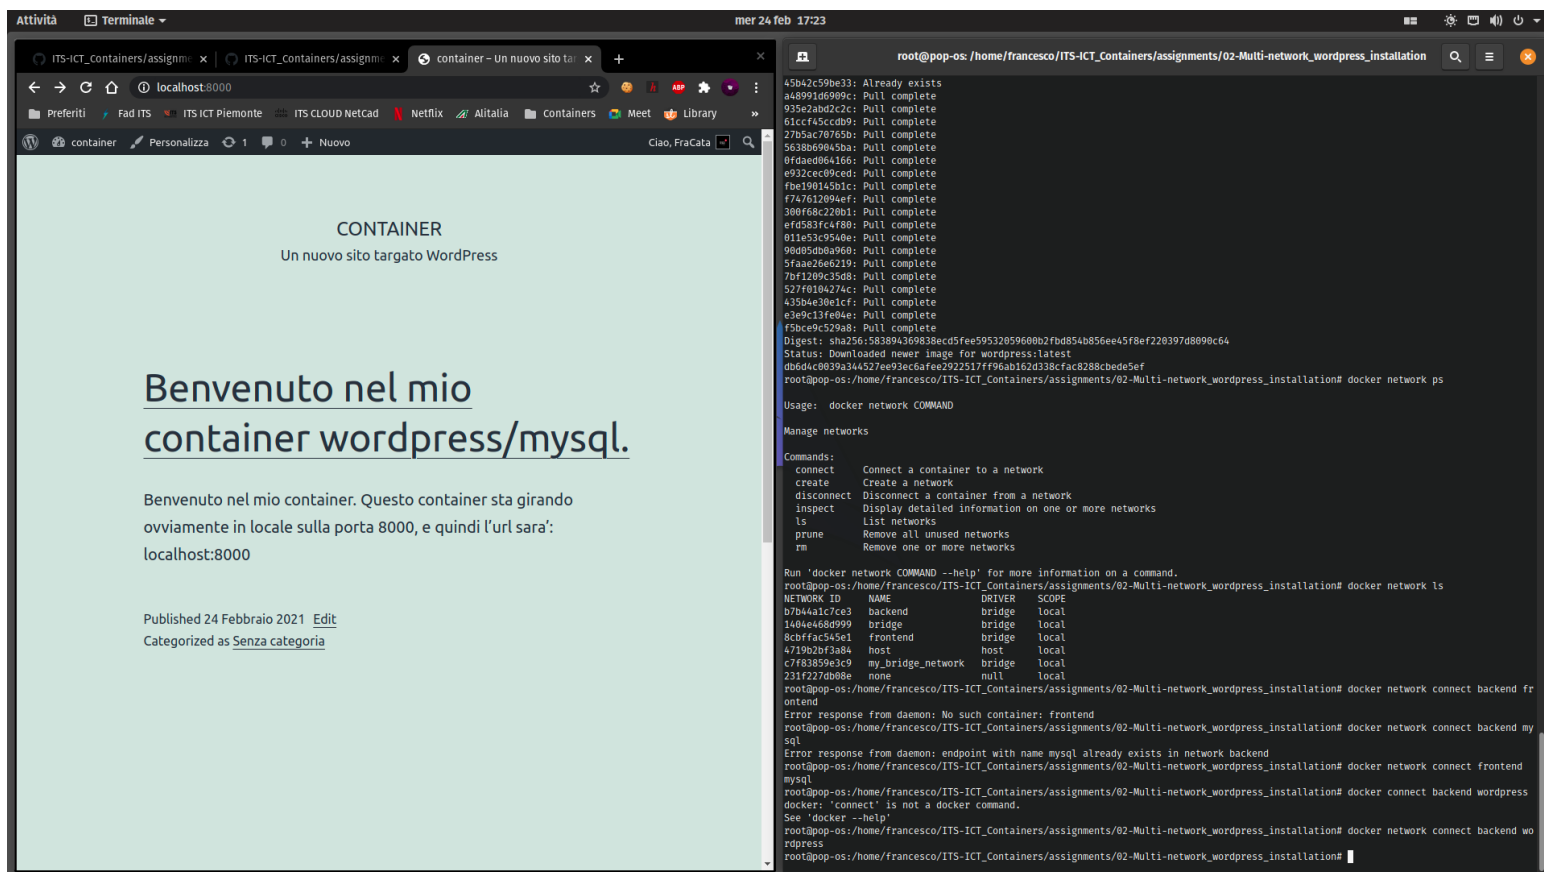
Attività Terminale mer 24 feb 17:23

ITS-ICT_Containers/assignm ×
ITS-ICT_Containers/assignm ×
container – Un nuovo sito ta ×
+

localhost:8000

Preferiti Fad ITS ITS ICT Piemonte ITS CLOUD NetCad Netflix Alitalia Containers Meet Library »

container Personalizza 1 0 + Nuovo Ciao, FraCata

CONTAINER
Un nuovo sito targato WordPress

Benvenuto nel mio container wordpress/mysql.

Benvenuto nel mio container. Questo container sta girando ovviamente in locale sulla porta 8000, e quindi l'url sara': localhost:8000

Published 24 Febbraio 2021 Edit
Categorized as Senza categoria

root@pop-os: /home/francesco/ITS-ICT_Containers/assignments/02-Multi-network_wordpress_installation

45b42c59be33: Already exists
a48991d6909c: Pull complete
935e2abd2c2c: Pull complete
61ccf45ccdb9: Pull complete
27b5ac70765b: Pull complete
5638b69045ba: Pull complete
0fdaed064166: Pull complete
e932cec09ced: Pull complete
fbe190145b1c: Pull complete
f747612094ef: Pull complete
300f68c220b1: Pull complete
efd583fc4f80: Pull complete
011e53c9540e: Pull complete
90d05db0a960: Pull complete
5faae26e6219: Pull complete
7bf1209c35d8: Pull complete
527f0104274c: Pull complete
435b4e30e1cf: Pull complete
e3e9c13fe04e: Pull complete
f5bce9c529a8: Pull complete
Digest: sha256:583894369838ecd5fee59532059600b2fbd854b856ee45f8ef220397d8090c64
Status: Downloaded newer image for wordpress:latest
db6d4c0039a344527ee93ec6afee2922517ff96ab162d338cfac8288cbede5ef
root@pop-os:/home/francesco/ITS-ICT_Containers/assignments/02-Multi-network_wordpress_installation# docker network ps

Usage:  docker network COMMAND

Manage networks

Commands:
  connect     Connect a container to a network
  create      Create a network
  disconnect  Disconnect a container from a network
  inspect     Display detailed information on one or more networks
  ls          List networks
  prune       Remove all unused networks
  rm          Remove one or more networks

Run 'docker network COMMAND --help' for more information on a command.
root@pop-os:/home/francesco/ITS-ICT_Containers/assignments/02-Multi-network_wordpress_installation# docker network ls

| NETWORK ID | NAME | DRIVER | SCOPE |
|---|---|---|---|
| b7b44a1c7ce3 | backend | bridge | local |
| 1404e468d999 | bridge | bridge | local |
| 8cbffac545e1 | frontend | bridge | local |
| 4719b2bf3a84 | host | host | local |
| c7f83859e3c9 | my_bridge_network | bridge | local |
| 231f227db08e | none | null | local |

root@pop-os:/home/francesco/ITS-ICT_Containers/assignments/02-Multi-network_wordpress_installation# docker network connect backend frontend
Error response from daemon: No such container: frontend
root@pop-os:/home/francesco/ITS-ICT_Containers/assignments/02-Multi-network_wordpress_installation# docker network connect backend mysql
Error response from daemon: endpoint with name mysql already exists in network backend
root@pop-os:/home/francesco/ITS-ICT_Containers/assignments/02-Multi-network_wordpress_installation# docker network connect frontend mysql
root@pop-os:/home/francesco/ITS-ICT_Containers/assignments/02-Multi-network_wordpress_installation# docker connect backend wordpress
docker: 'connect' is not a docker command.
See 'docker --help'
root@pop-os:/home/francesco/ITS-ICT_Containers/assignments/02-Multi-network_wordpress_installation# docker network connect backend wordpress
root@pop-os:/home/francesco/ITS-ICT_Containers/assignments/02-Multi-network_wordpress_installation#